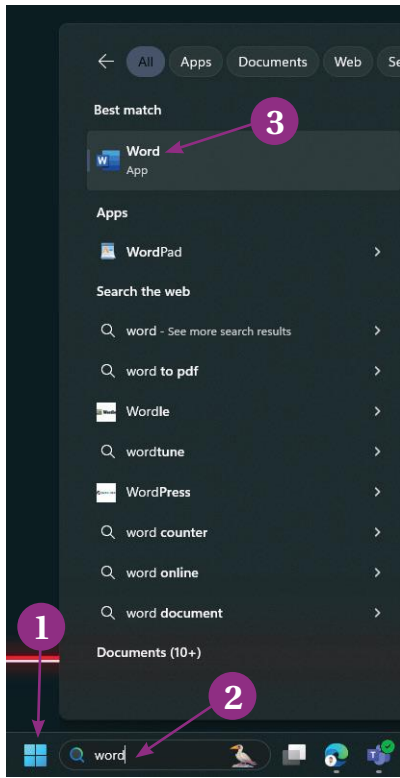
All Apps Documents Web Se

Best match

3

Word
App

Apps

WordPad

Search the web

word - See more search results

word to pdf

Wordle

wordtune

WordPress

word counter

word online

word document

Documents (10+)

1

2

word